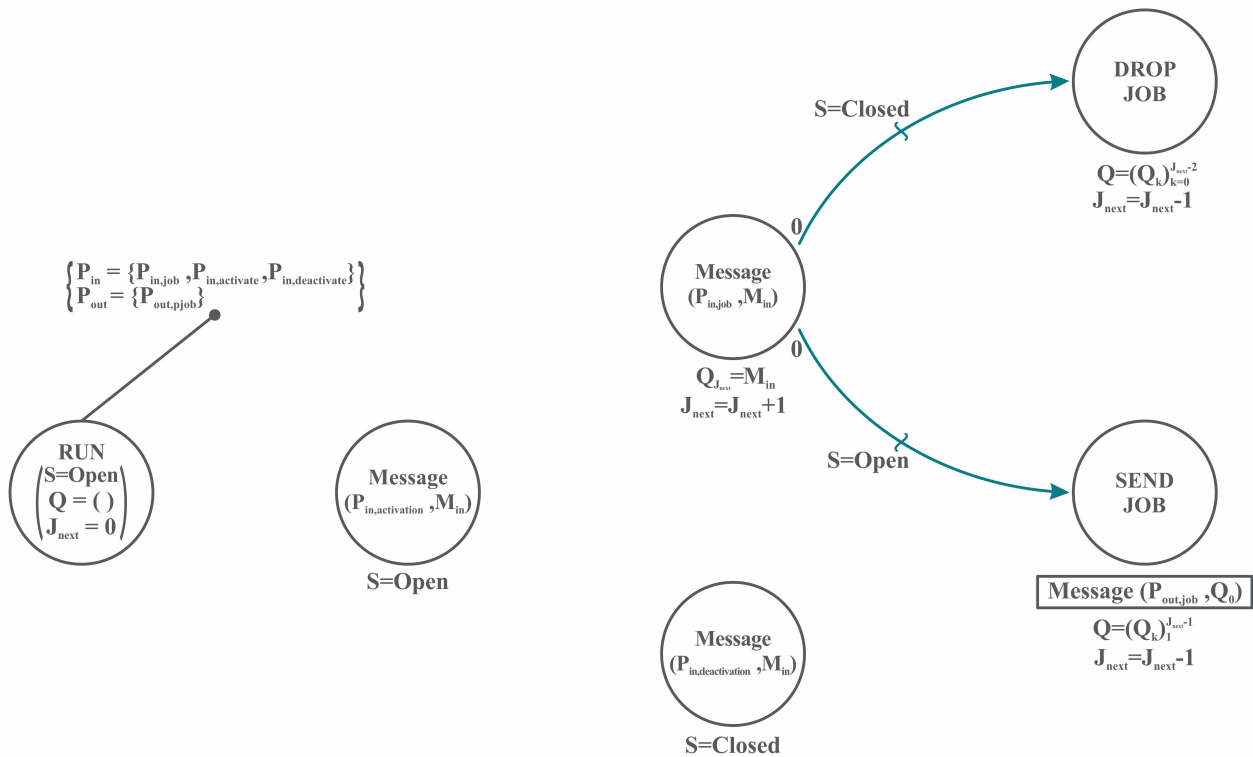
$\left\{ \begin{array}{l} P_{in} = \{P_{in,job}, P_{in,activate}, P_{in,deactivate}\} \\ P_{out} = \{P_{out,pjob}\} \end{array} \right\}$

RUN
$\begin{pmatrix} S=Open \\ Q = ( ) \\ J_{next} = 0 \end{pmatrix}$

Message
$(P_{in,activation}, M_{in})$
S=Open

S=Closed

DROP JOB
$Q=(Q_k)_{k=0}^{J_{next}-2}$
$J_{next}=J_{next}-1$

0

Message
$(P_{in,job}, M_{in})$
$Q_{J_{next}}=M_{in}$
$J_{next}=J_{next}+1$

0

S=Open

SEND JOB
Message $(P_{out,job}, Q_0)$
$Q=(Q_k)_1^{J_{next}-1}$
$J_{next}=J_{next}-1$

Message
$(P_{in,deactivation}, M_{in})$
S=Closed